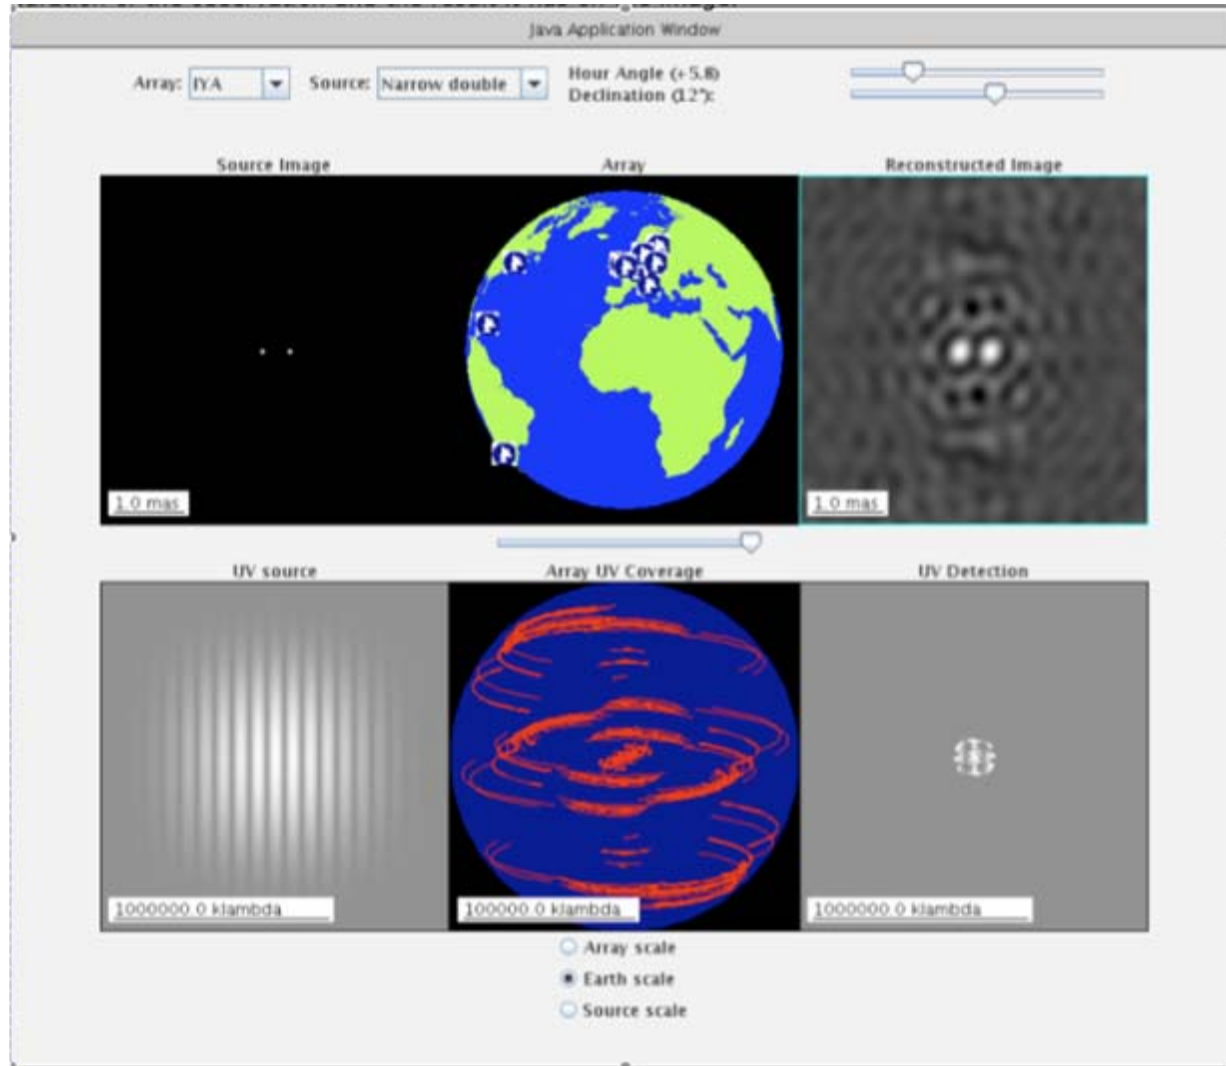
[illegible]

Java Application Window

Array: IYA Source: Narrow double Hour Angle (+5.8) Declination (12°):

Source Image

Array

Reconstructed Image

1.0 mas

1.0 mas

UV source

Array UV Coverage

UV Detection

1000000.0 klambda

100000.0 klambda

1000000.0 klambda

Array scale

Earth scale

Source scale